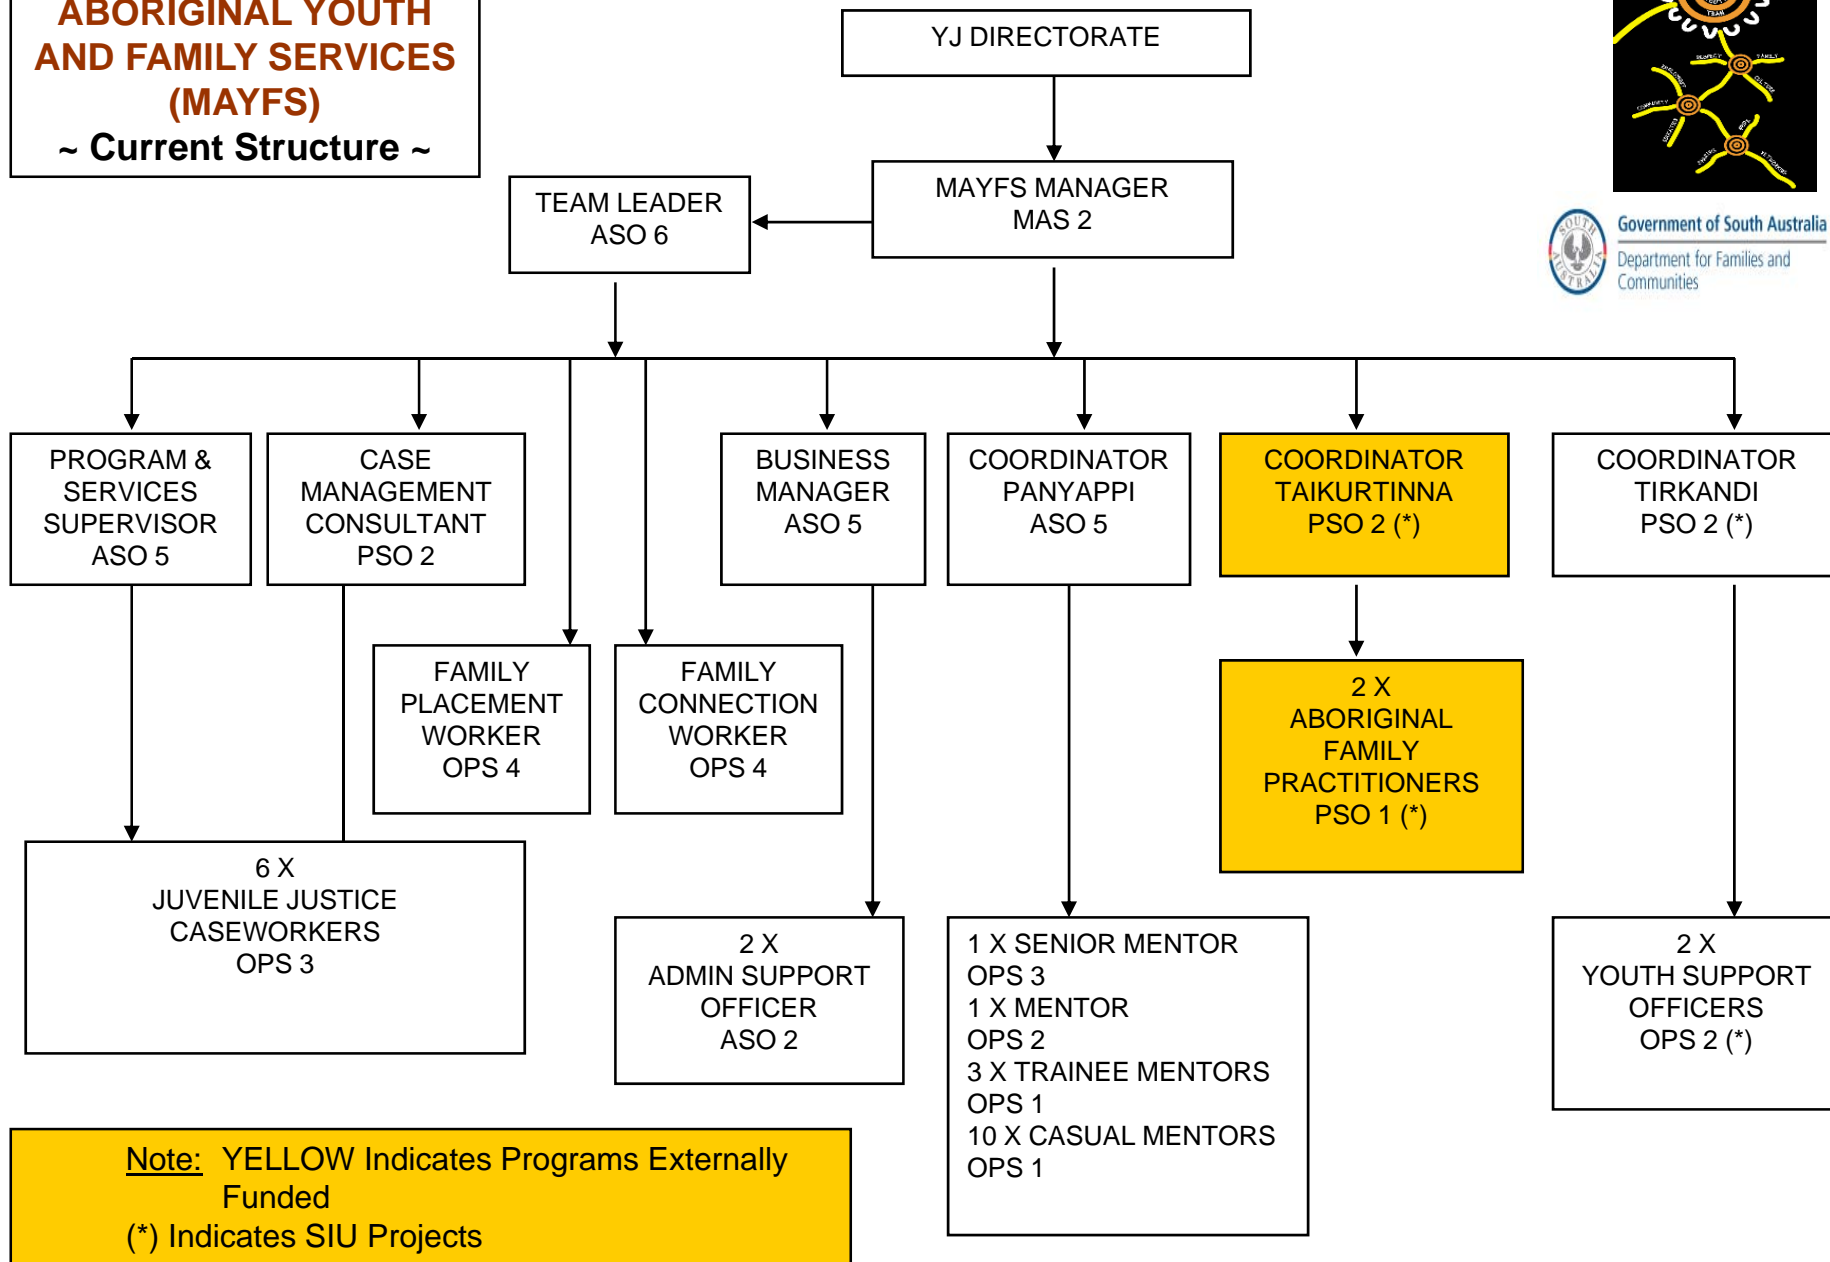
ABORIGINAL YOUTH AND FAMILY SERVICES (MAYFS)
~ Current Structure ~

YJ DIRECTORATE

MAYFS MANAGER
MAS 2

TEAM LEADER
ASO 6

Government of South Australia
Department for Families and Communities

PROGRAM & SERVICES SUPERVISOR
ASO 5

CASE MANAGEMENT CONSULTANT
PSO 2

BUSINESS MANAGER
ASO 5

COORDINATOR PANYAPPI
ASO 5

COORDINATOR TAIKURTINNA
PSO 2 (*)

COORDINATOR TIRKANDI
PSO 2 (*)

FAMILY PLACEMENT WORKER
OPS 4

FAMILY CONNECTION WORKER
OPS 4

2 X
ABORIGINAL FAMILY PRACTITIONERS
PSO 1 (*)

6 X
JUVENILE JUSTICE CASEWORKERS
OPS 3

2 X
ADMIN SUPPORT OFFICER
ASO 2

1 X SENIOR MENTOR
OPS 3
1 X MENTOR
OPS 2
3 X TRAINEE MENTORS
OPS 1
10 X CASUAL MENTORS
OPS 1

2 X
YOUTH SUPPORT OFFICERS
OPS 2 (*)

Note: YELLOW Indicates Programs Externally Funded
(*) Indicates SIU Projects